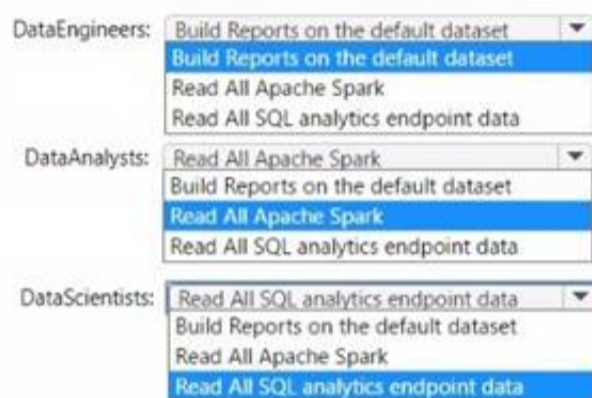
DataEngineers: Build Reports on the default dataset
Build Reports on the default dataset
Read All Apache Spark
Read All SQL analytics endpoint data

DataAnalysts: Read All Apache Spark
Build Reports on the default dataset
Read All Apache Spark
Read All SQL analytics endpoint data

DataScientists: Read All SQL analytics endpoint data
Build Reports on the default dataset
Read All Apache Spark
Read All SQL analytics endpoint data